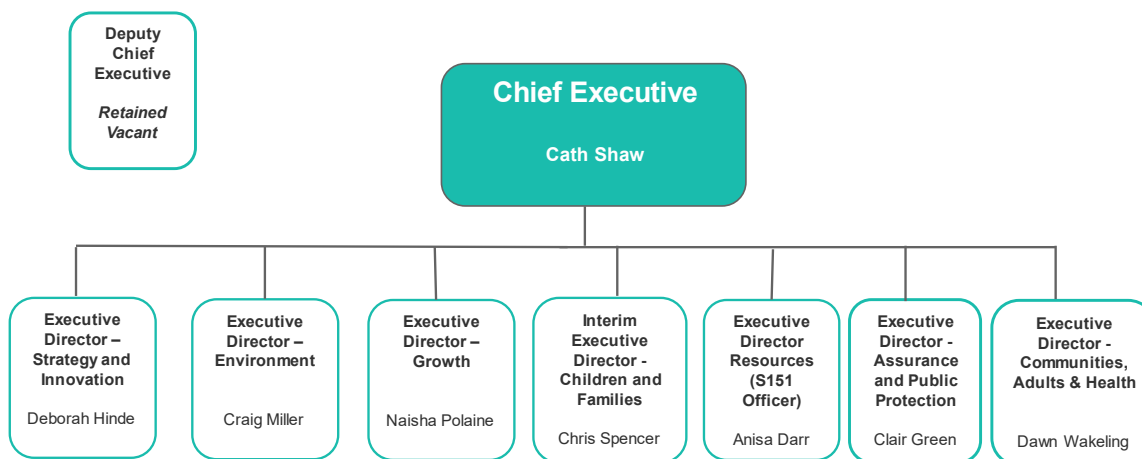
Deputy Chief Executive

*Retained Vacant*

Chief Executive

Cath Shaw

Executive Director – Strategy and Innovation

Deborah Hinde

Executive Director – Environment

Craig Miller

Executive Director – Growth

Naisha Polaine

Interim Executive Director - Children and Families

Chris Spencer

Executive Director Resources (S151 Officer)

Anisa Darr

Executive Director - Assurance and Public Protection

Clair Green

Executive Director - Communities, Adults & Health

Dawn Wakeling